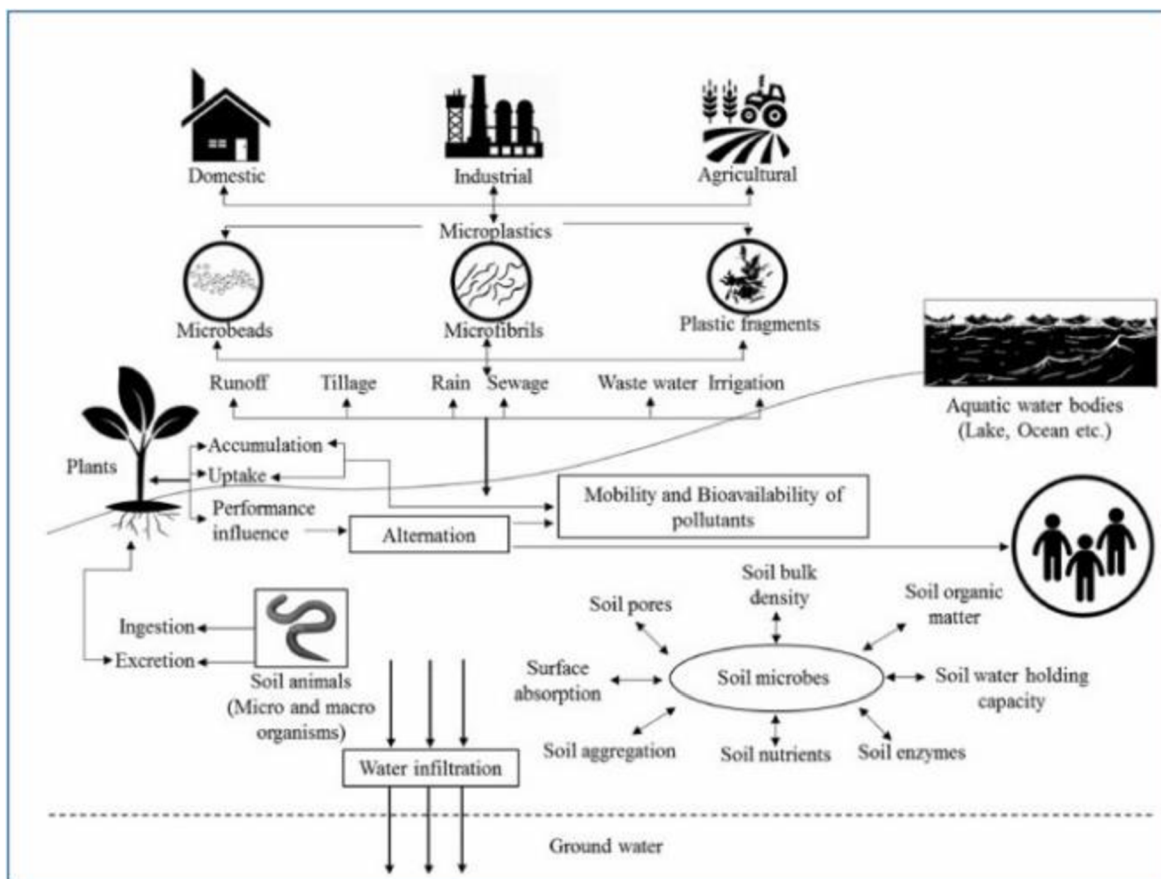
Domestic

Industrial

Agricultural

Microplastics

Microbeads

Microfibrils

Plastic fragments

Aquatic water bodies (Lake, Ocean etc.)

Runoff

Tillage

Rain

Sewage

Waste water

Irrigation

Plants

Accumulation

Uptake

Performance influence

Alternation

Mobility and Bioavailability of pollutants

Soil bulk density

Soil pores

Soil organic matter

Ingestion

Excretion

Soil animals (Micro and macro organisms)

Surface absorption

Soil microbes

Soil water holding capacity

Soil aggregation

Soil nutrients

Soil enzymes

Water infiltration

Ground water